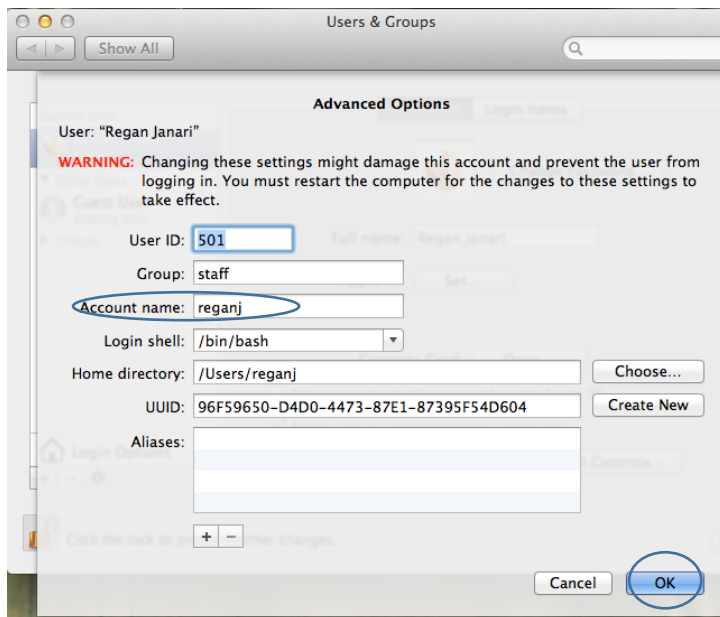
Users & Groups

Show All

Advanced Options

User: "Regan Janari"

WARNING: Changing these settings might damage this account and prevent the user from logging in. You must restart the computer for the changes to these settings to take effect.

User ID: 501

Group: staff

Account name: reganj

Login shell: /bin/bash

Home directory: /Users/reganj

Choose...

UUID: 96F59650-D4D0-4473-87E1-87395F54D604

Create New

Aliases:

+ −

Cancel

OK